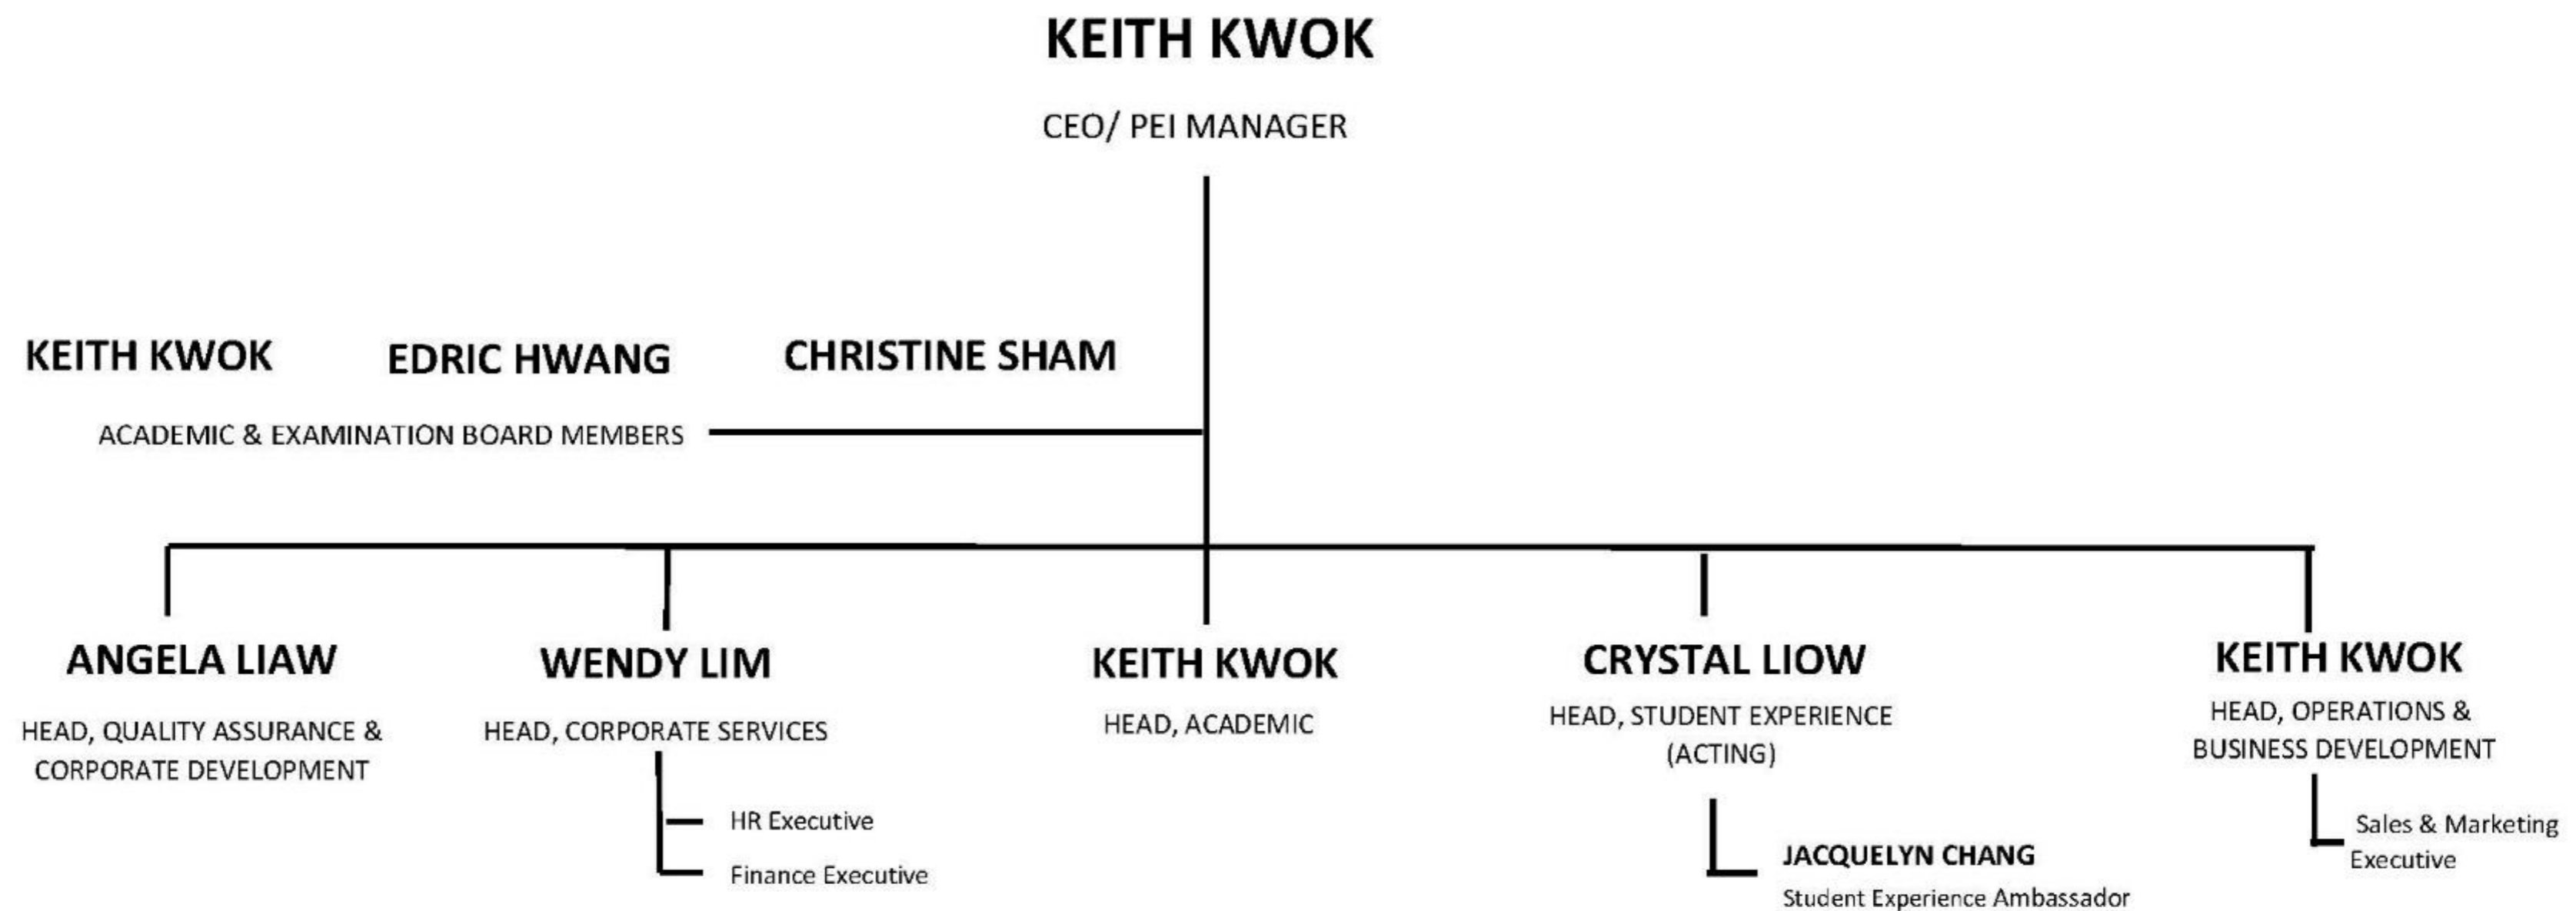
KEITH KWOK

CEO/ PEI MANAGER

KEITH KWOK

EDRIC HWANG

CHRISTINE SHAM

ACADEMIC & EXAMINATION BOARD MEMBERS

ANGELA LIAW

HEAD, QUALITY ASSURANCE & CORPORATE DEVELOPMENT

WENDY LIM

HEAD, CORPORATE SERVICES

HR Executive

Finance Executive

KEITH KWOK

HEAD, ACADEMIC

CRYSTAL LIOW

HEAD, STUDENT EXPERIENCE (ACTING)

JACQUELYN CHANG

Student Experience Ambassador

KEITH KWOK

HEAD, OPERATIONS & BUSINESS DEVELOPMENT

Sales & Marketing Executive